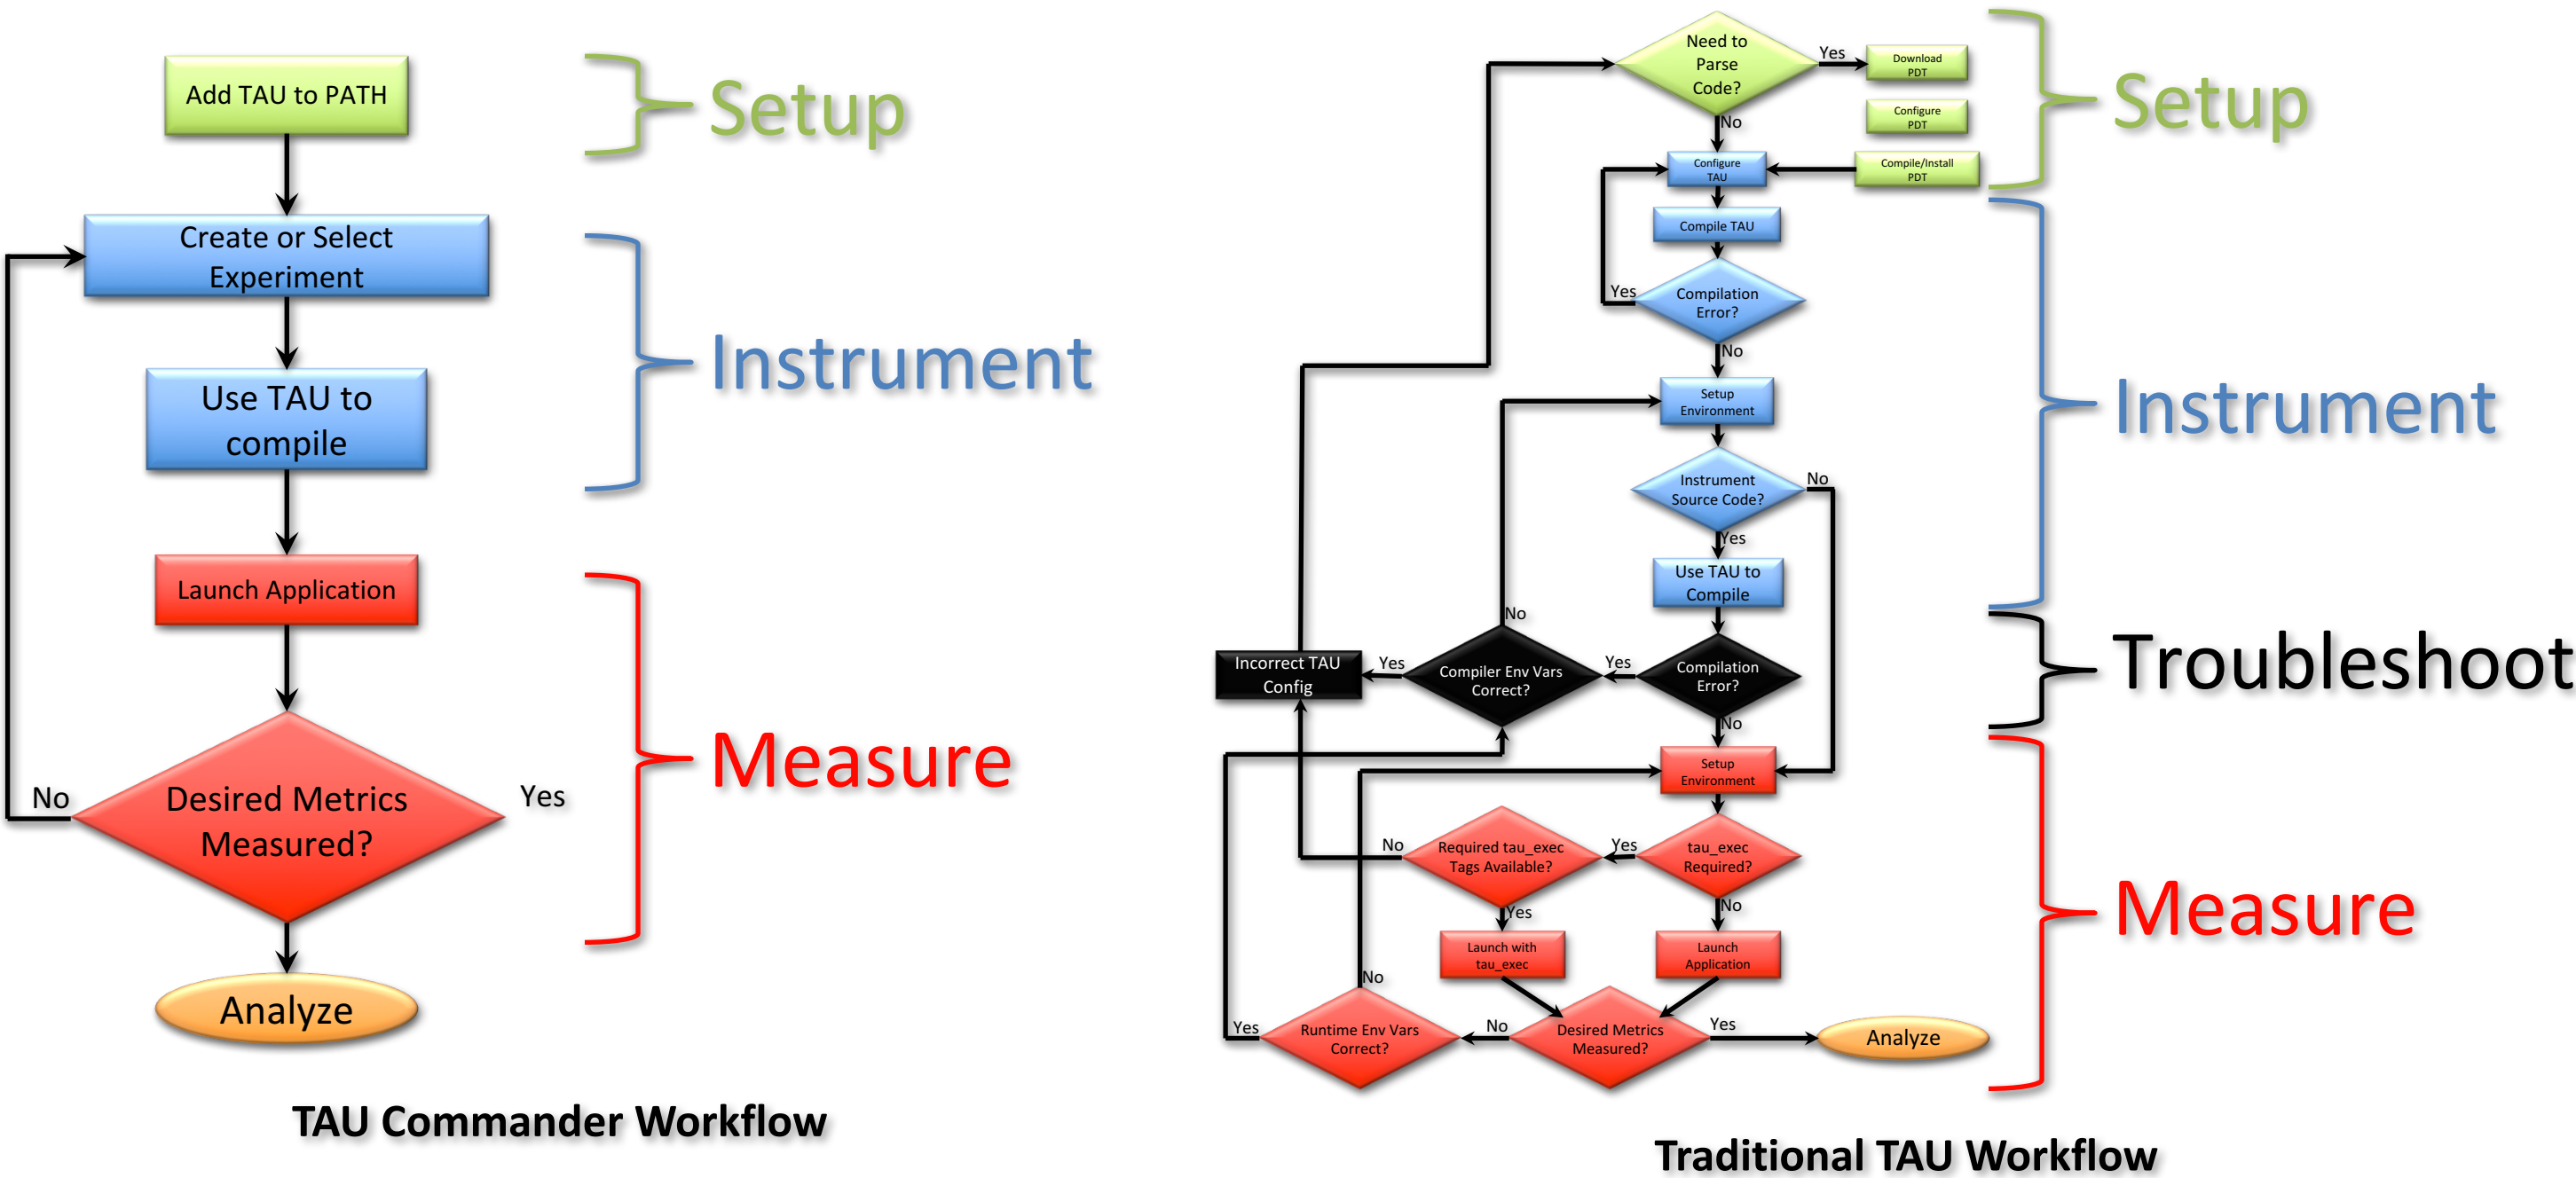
Add TAU to PATH

Setup

Create or Select Experiment

Use TAU to compile

Instrument

Launch Application

Measure

No

Desired Metrics Measured?

Yes

Analyze

TAU Commander Workflow

Need to Parse Code?

Yes

Download PDT

Configure PDT

No

Configure TAU

Compile/Install PDT

Setup

Compile TAU

Yes

Compilation Error?

No

Setup Environment

Instrument

Instrument Source Code?

No

Yes

Use TAU to Compile

No

Incorrect TAU Config

Yes

Compiler Env Vars Correct?

Yes

Compilation Error?

Troubleshoot

No

Setup Environment

No

Required tau_exec Tags Available?

Yes

tau_exec Required?

Yes

No

Measure

Launch with tau_exec

Launch Application

No

Yes

Runtime Env Vars Correct?

No

Desired Metrics Measured?

Yes

Analyze

Traditional TAU Workflow